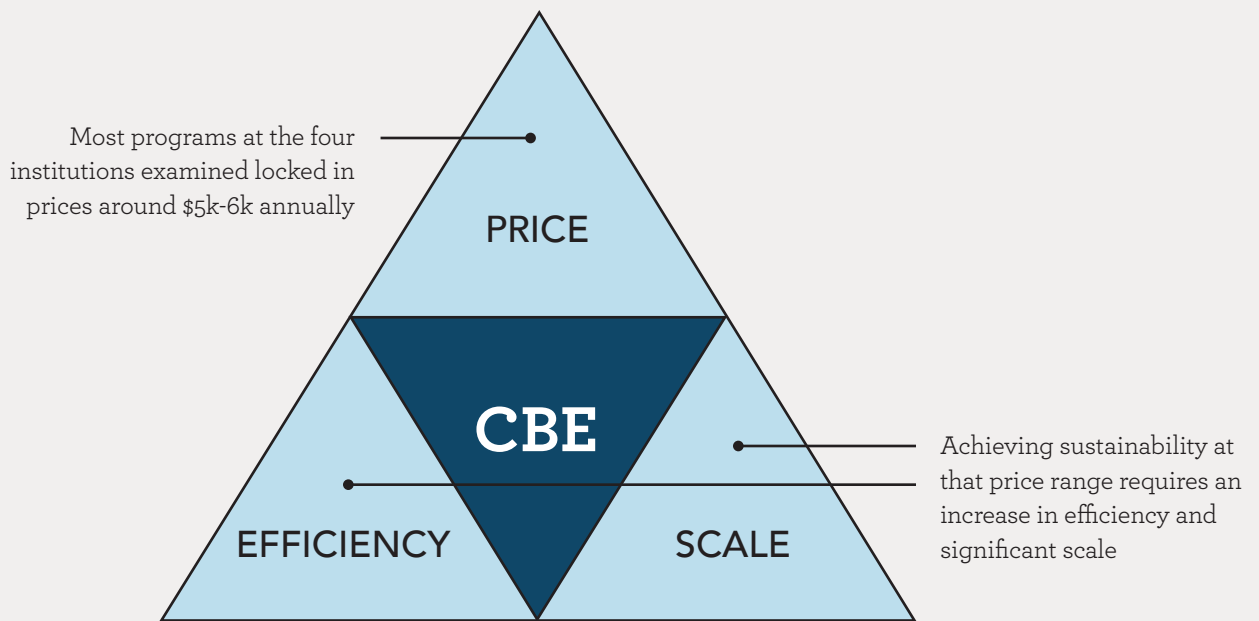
Most programs at the four institutions examined locked in prices around $5k-6k annually

PRICE

CBE

EFFICIENCY

SCALE

Achieving sustainability at that price range requires an increase in efficiency and significant scale